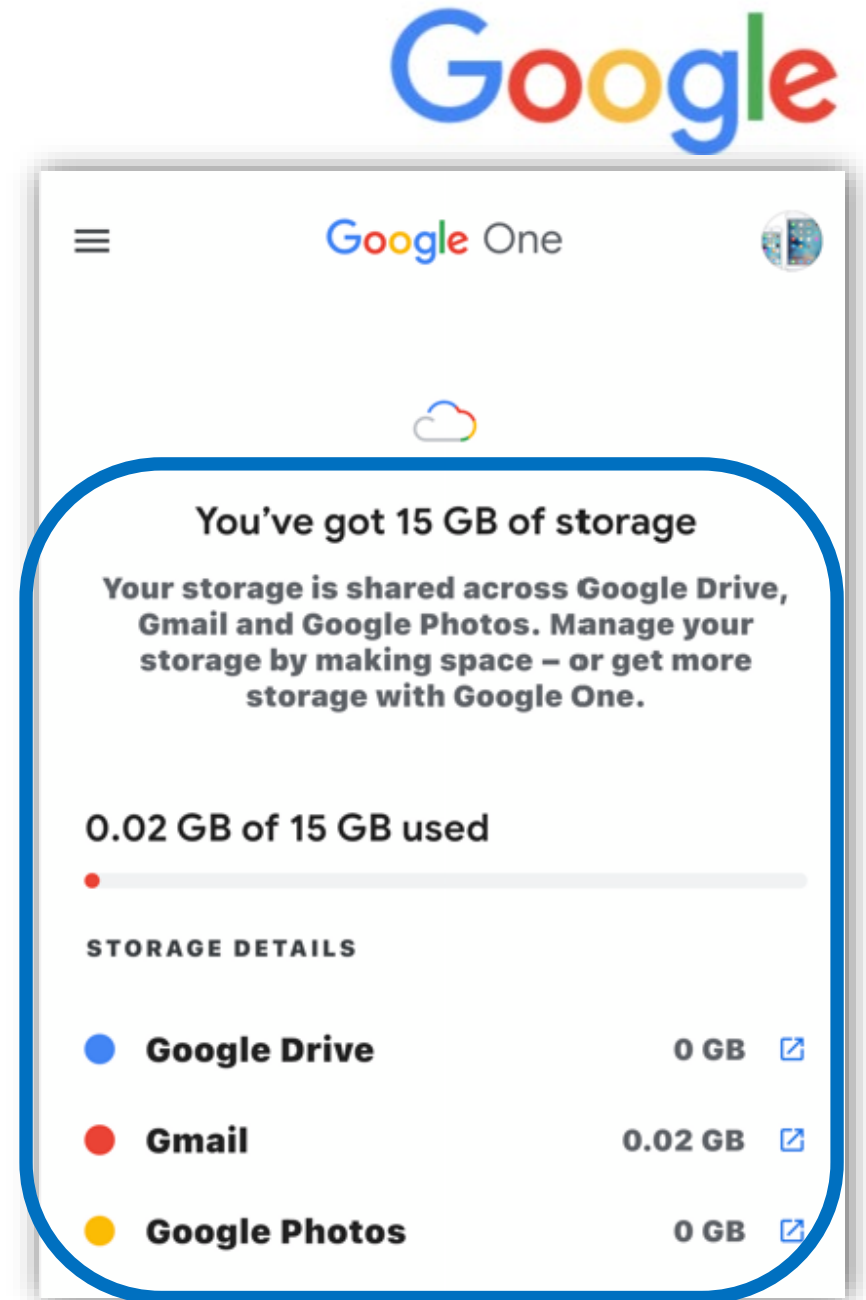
Google

Google One

You've got 15 GB of storage

Your storage is shared across Google Drive, Gmail and Google Photos. Manage your storage by making space – or get more storage with Google One.

0.02 GB of 15 GB used

STORAGE DETAILS

Google Drive 0 GB

Gmail 0.02 GB

Google Photos 0 GB